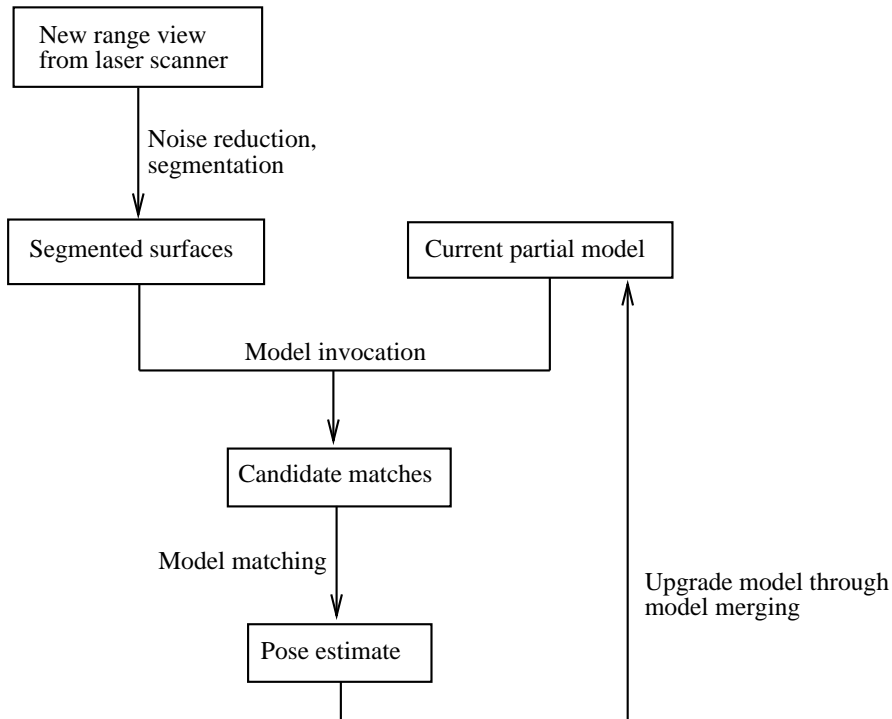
New range view from laser scanner

Noise reduction, segmentation

Segmented surfaces

Current partial model

Model invocation

Candidate matches

Model matching

Upgrade model through model merging

Pose estimate